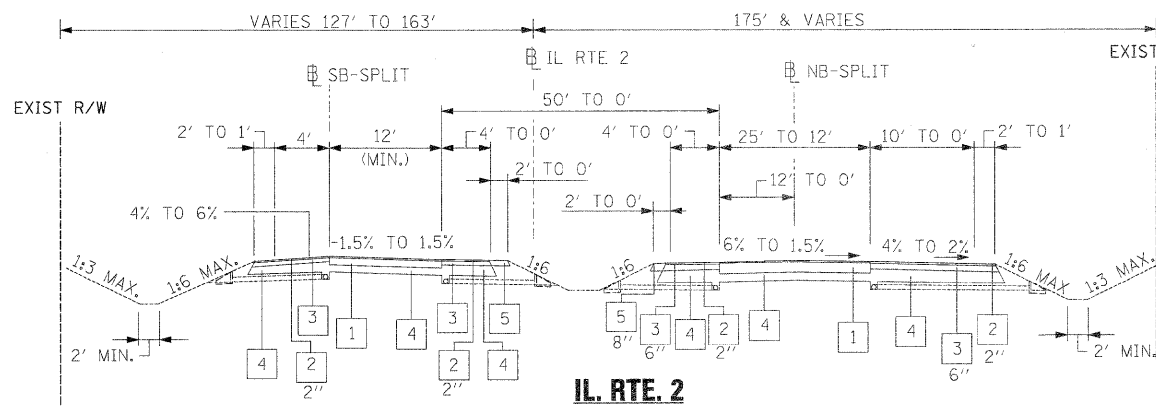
VARIES 127' TO 163'

175' & VARIES

℄ IL RTE. 2

EXIST

℄ SB-SPLIT

℄ NB-SPLIT

EXIST R/W

50' TO 0'

2' TO 1'

4'

12' (MIN.)

4' TO 0'

4' TO 0'

25' TO 12'

10' TO 0'

2' TO 1'

2' TO 0'

12' TO 0'

2' TO 0'

4% TO 6%

-1.5% TO 1.5%

6% TO 1.5%

4% TO 2%

1:3 MAX.

1:6 MAX.

1:6

1:6

1:6 MAX.

1:3 MAX.

2' MIN.

4

3

2

2"

1

4

3

2

2"

5

4

5

8"

3

6"

4

2

2"

4

1

4

3

6"

2

2"

2' MIN.

IL. RTE. 2